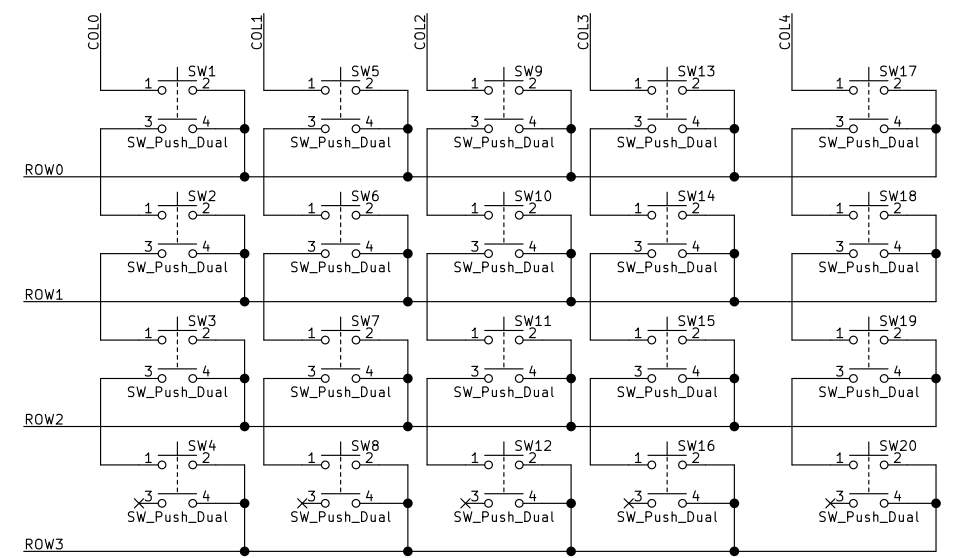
COL0
COL1
COL2
COL3
COL4

1 SW1 2
3 4
SW_Push_Dual
1 SW5 2
3 4
SW_Push_Dual
1 SW9 2
3 4
SW_Push_Dual
1 SW13 2
3 4
SW_Push_Dual
1 SW17 2
3 4
SW_Push_Dual

ROW0

1 SW2 2
3 4
SW_Push_Dual
1 SW6 2
3 4
SW_Push_Dual
1 SW10 2
3 4
SW_Push_Dual
1 SW14 2
3 4
SW_Push_Dual
1 SW18 2
3 4
SW_Push_Dual

ROW1

1 SW3 2
3 4
SW_Push_Dual
1 SW7 2
3 4
SW_Push_Dual
1 SW11 2
3 4
SW_Push_Dual
1 SW15 2
3 4
SW_Push_Dual
1 SW19 2
3 4
SW_Push_Dual

ROW2

1 SW4 2
3 4
SW_Push_Dual
1 SW8 2
3 4
SW_Push_Dual
1 SW12 2
3 4
SW_Push_Dual
1 SW16 2
3 4
SW_Push_Dual
1 SW20 2
3 4
SW_Push_Dual

ROW3